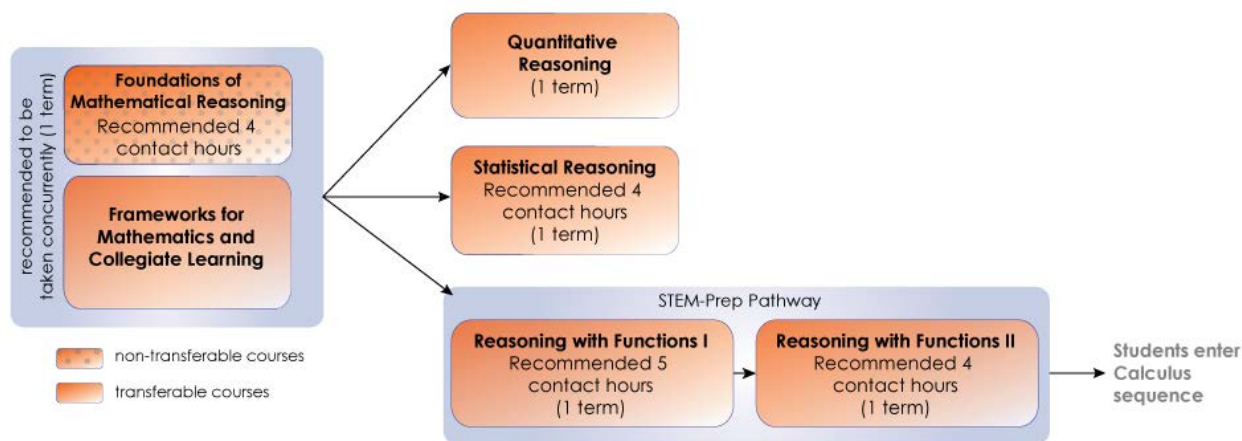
recommended to be taken concurrently (1 term)

Foundations of Mathematical Reasoning
Recommended 4 contact hours

Frameworks for Mathematics and Collegiate Learning

non-transferable courses

transferable courses

Quantitative Reasoning
(1 term)

Statistical Reasoning
Recommended 4 contact hours
(1 term)

STEM-Prep Pathway

Reasoning with Functions I
Recommended 5 contact hours
(1 term)

Reasoning with Functions II
Recommended 4 contact hours
(1 term)

Students enter Calculus sequence